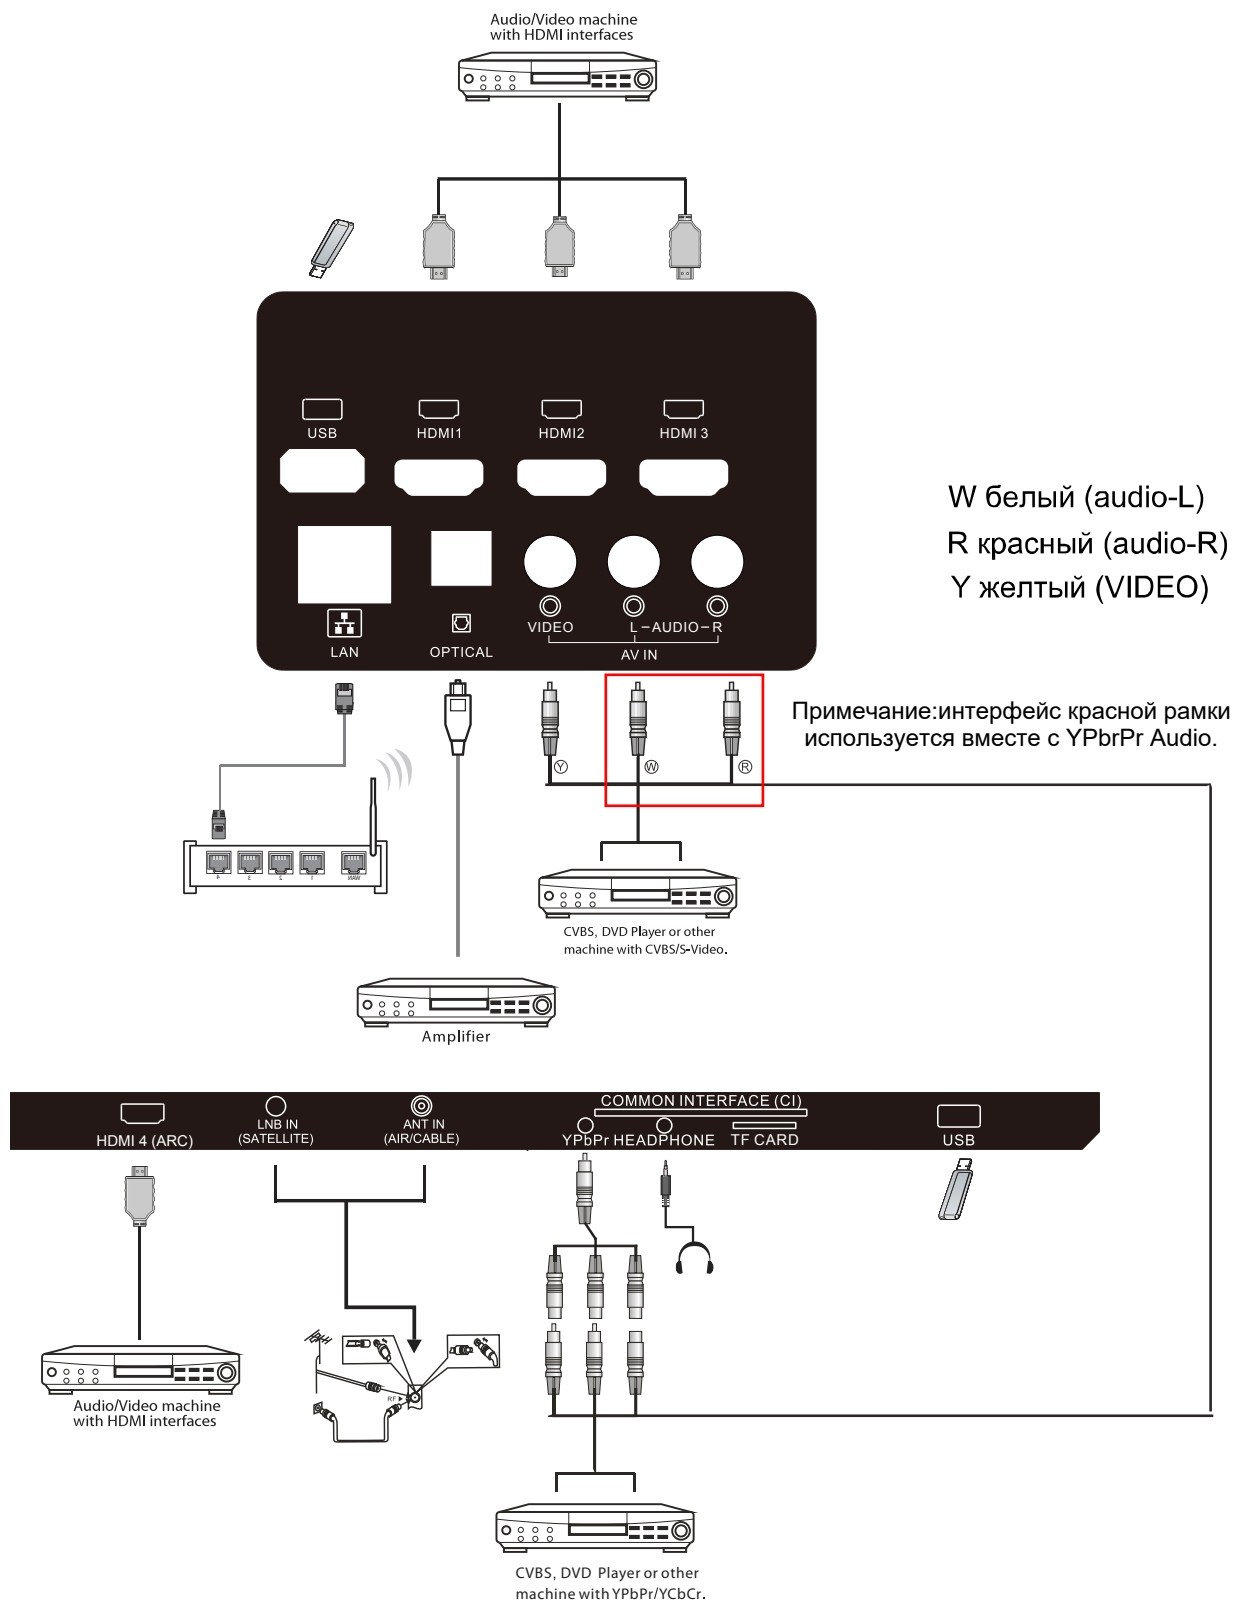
Audio/Video machine with HDMI interfaces

USB HDMI1 HDMI2 HDMI 3

LAN OPTICAL VIDEO L – AUDIO – R AV IN

W белый (audio-L)
R красный (audio-R)
Y желтый (VIDEO)

Примечание:интерфейс красной рамки используется вместе с YPbrPr Audio.

Ⓨ Ⓦ Ⓡ

CVBS, DVD Player or other machine with CVBS/S-Video.

Amplifier

HDMI 4 (ARC) LNB IN (SATELLITE) ANT IN (AIR/CABLE) COMMON INTERFACE (CI) YPbPr HEADPHONE TF CARD USB

Audio/Video machine with HDMI interfaces

CVBS, DVD Player or other machine with YPbPr/YCbCr.